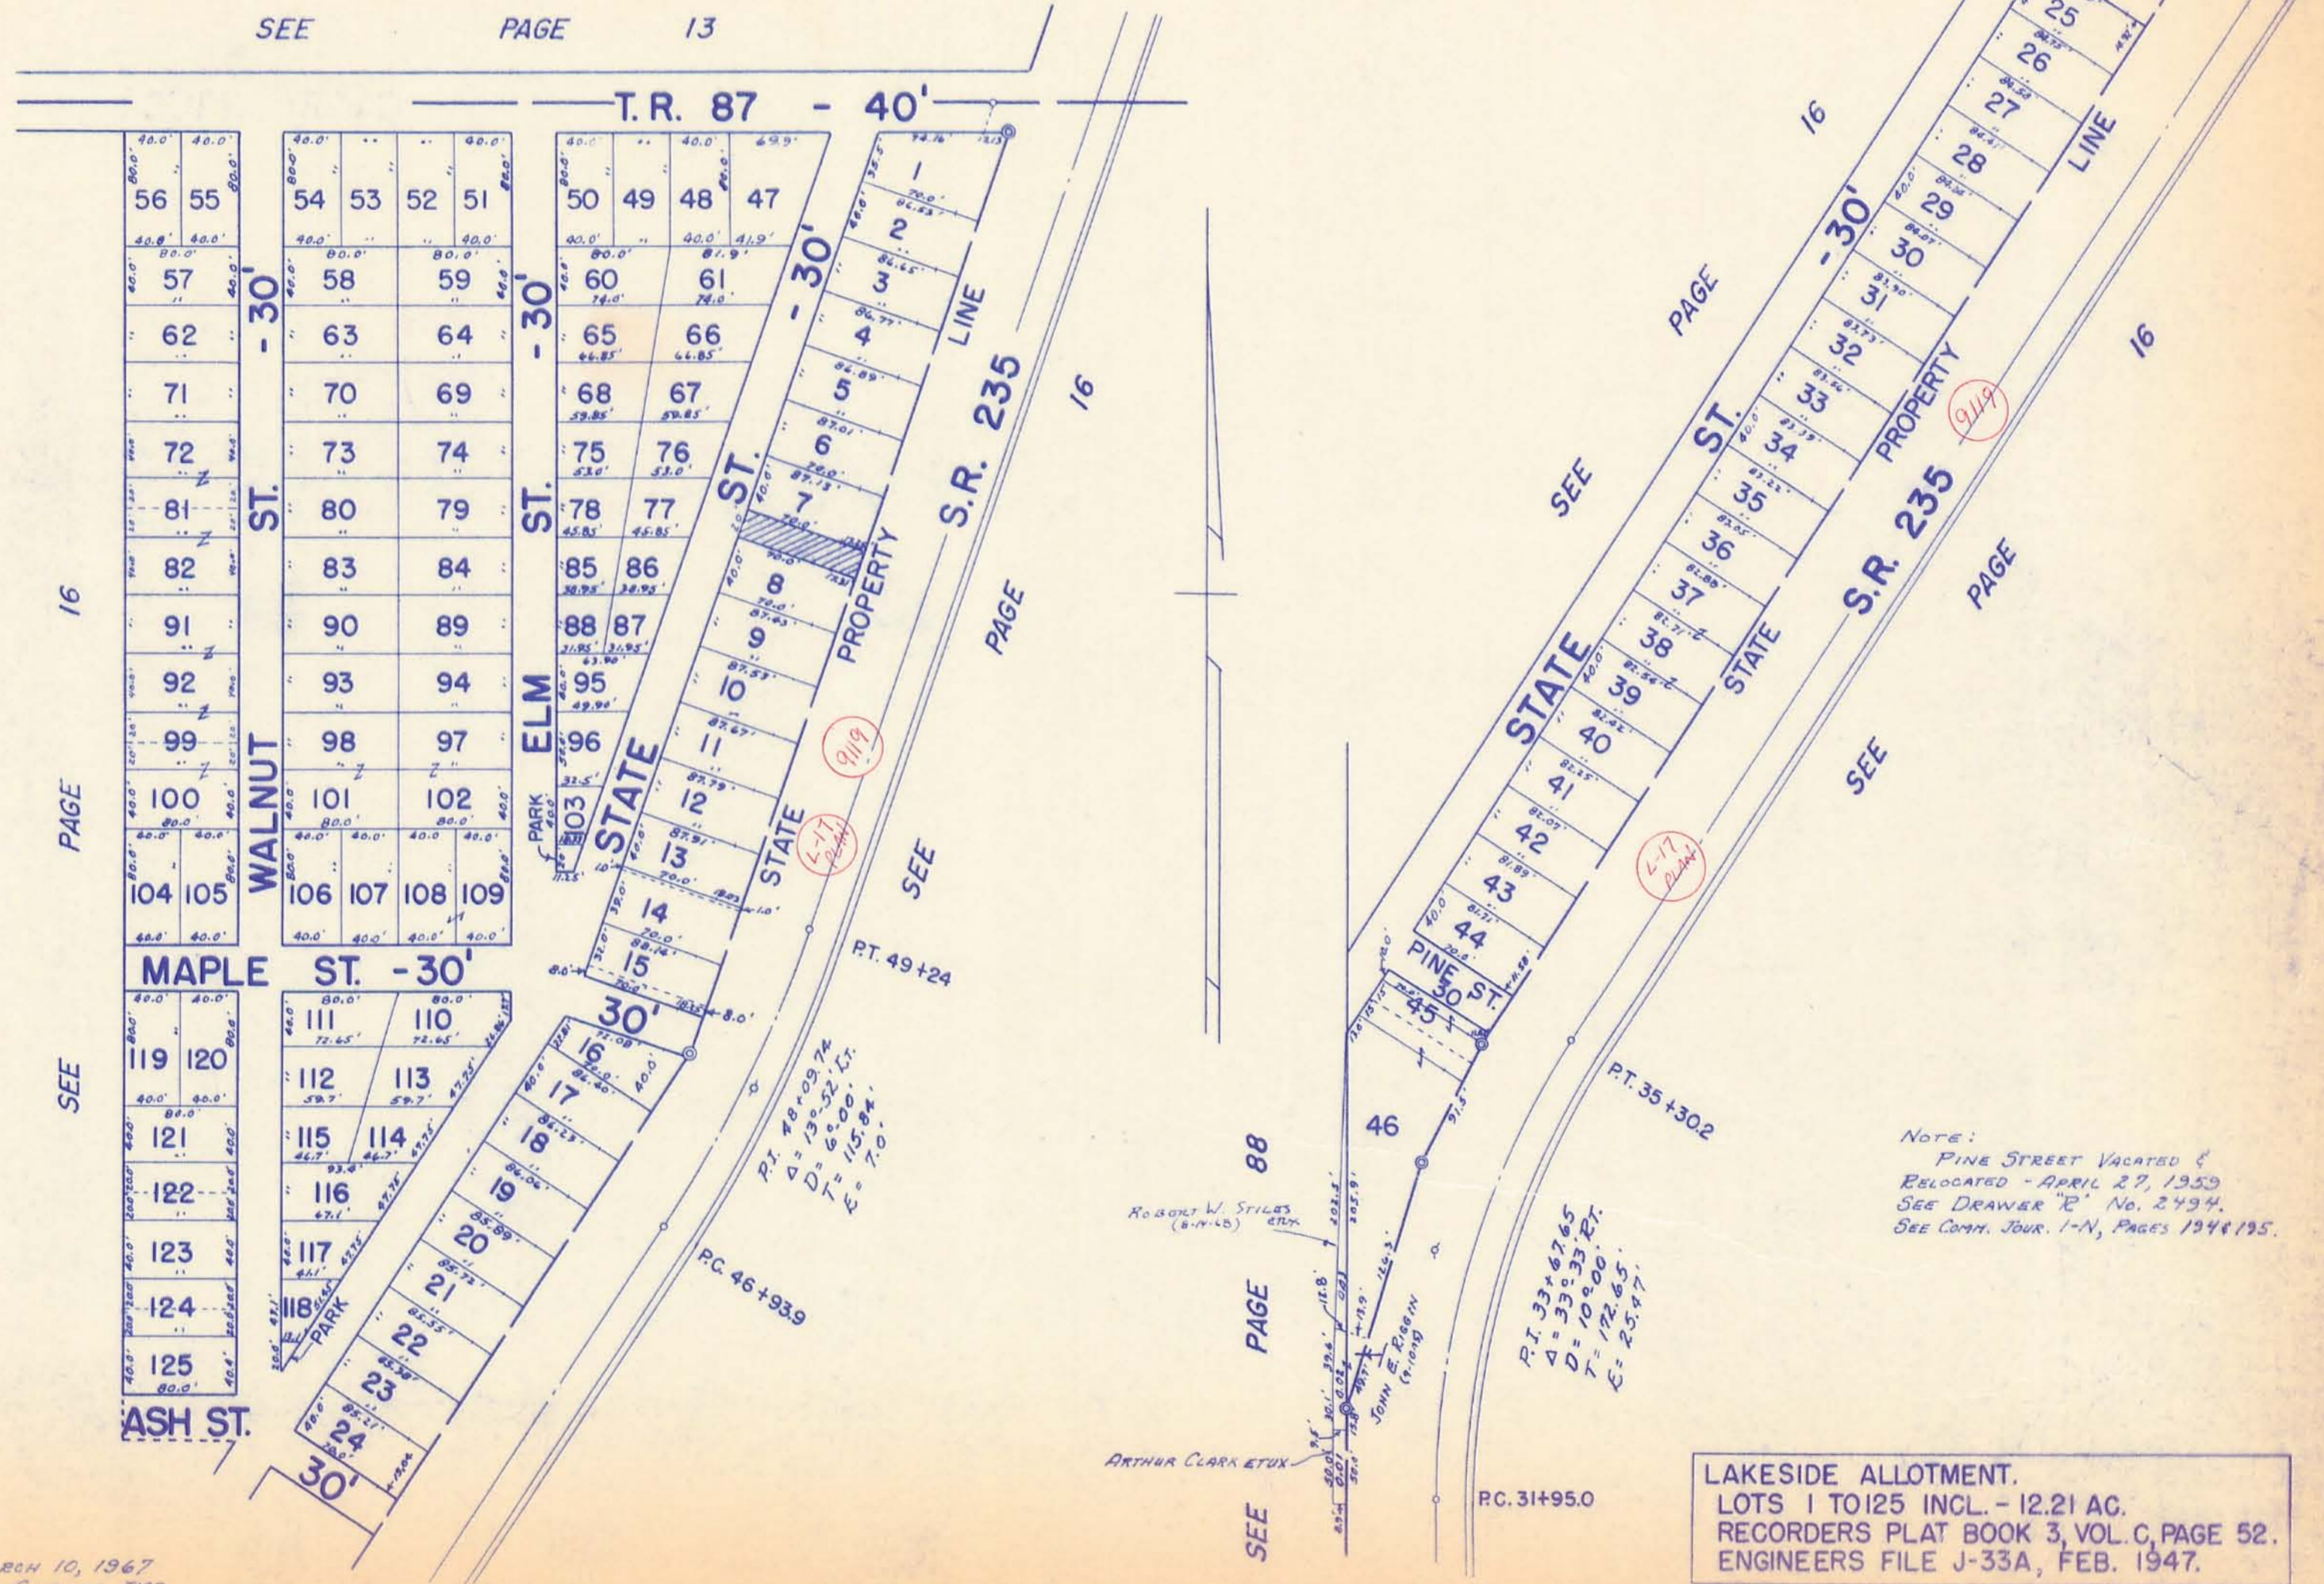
SEE PAGE 13

T.R. 87 - 40'

56 55 54 53 52 51 50 49 48 47
57 58 59 60 61
62 63 64 65 66
71 70 69 68 67
72 73 74 75 76
81 80 79 78 77
82 83 84 85 86
91 90 89 88 87
92 93 94 95
99 98 97 96
100 101 102 103
104 105 106 107 108 109

WALNUT ST. - 30'
ELM ST. - 30'
STATE ST. - 30'
PARK

MAPLE ST. -30'

111 110
119 120
112 113
121
115 114
122
116
123
117
124
118
125
PARK
ASH ST.
30'
30'

1 2 3 4 5 6 7 8 9 10 11 12 13 14 15 16 17 18 19 20 21 22 23 24

PROPERTY LINE
STATE
S.R. 235
9119
L-17 PLAN
SEE PAGE 16

P.T. 49+24
P.I. 48+09.74
Δ= 130°52' Lt.
D= 60.00'
T= 115.84'
E= 7.0'
P.C. 46+93.9

SEE PAGE 16

25 26 27 28 29 30 31 32 33 34 35 36 37 38 39 40 41 42 43 44 45 46
STATE ST. -30'
PINE ST. 30
PROPERTY LINE
STATE
S.R. 235
9119
L-17 PLAN
SEE PAGE 16

P.T. 35+30.2
P.I. 33+67.65
Δ= 33°33' Rt.
D= 10.00'
T= 172.65'
E= 25.47'
P.C. 31+95.0

SEE PAGE 88

Robert W. Stiles (B-N-48) etux
John E. Riggin
Arthur Clark etux

Note:
Pine Street Vacated & Relocated - April 27, 1959
See Drawer "R" No. 2494.
See Comm. Jour. 1-N, Pages 194 & 195.

LAKESIDE ALLOTMENT.
LOTS 1 TO 125 INCL. - 12.21 AC.
RECORDERS PLAT BOOK 3, VOL. C, PAGE 52.
ENGINEERS FILE J-33A, FEB. 1947.

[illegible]RCH 10, 1967